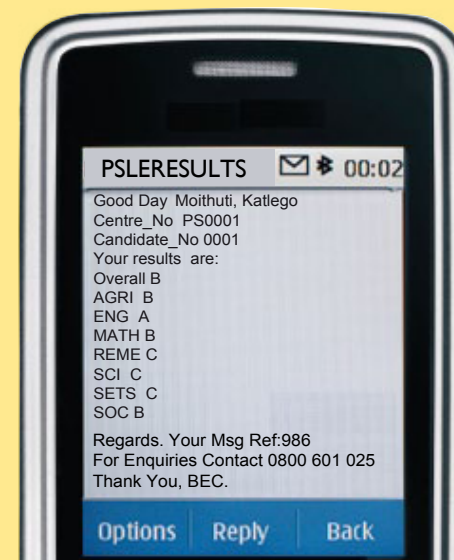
PSLERESULTS 00:02

Good Day Moithuti, Katlego
Centre_No PS0001
Candidate_No 0001
Your results are:
Overall B
AGRI B
ENG A
MATH B
REME C
SCI C
SETS C
SOC B

Regards. Your Msg Ref:986
For Enquiries Contact 0800 601 025
Thank You, BEC.

Options Reply Back